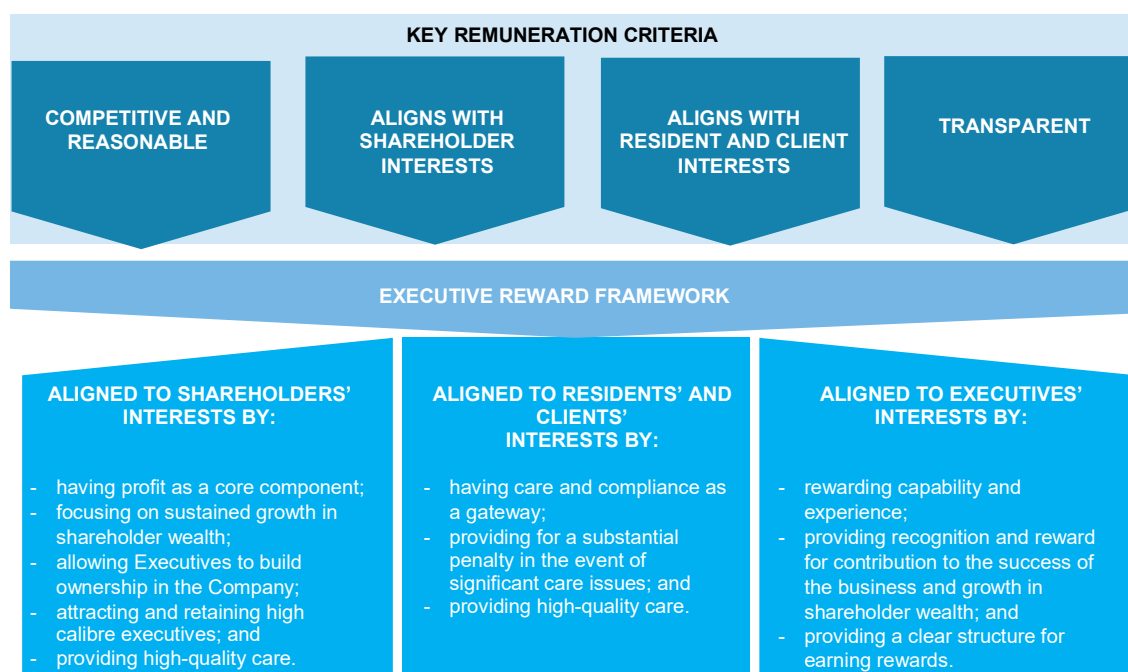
KEY REMUNERATION CRITERIA

COMPETITIVE AND REASONABLE

ALIGNS WITH SHAREHOLDER INTERESTS

ALIGNS WITH RESIDENT AND CLIENT INTERESTS

TRANSPARENT

EXECUTIVE REWARD FRAMEWORK

ALIGNED TO SHAREHOLDERS' INTERESTS BY:

- having profit as a core component;
- focusing on sustained growth in shareholder wealth;
- allowing Executives to build ownership in the Company;
- attracting and retaining high calibre executives; and
- providing high-quality care.

ALIGNED TO RESIDENTS' AND CLIENTS' INTERESTS BY:

- having care and compliance as a gateway;
- providing for a substantial penalty in the event of significant care issues; and
- providing high-quality care.

ALIGNED TO EXECUTIVES' INTERESTS BY:

- rewarding capability and experience;
- providing recognition and reward for contribution to the success of the business and growth in shareholder wealth; and
- providing a clear structure for earning rewards.